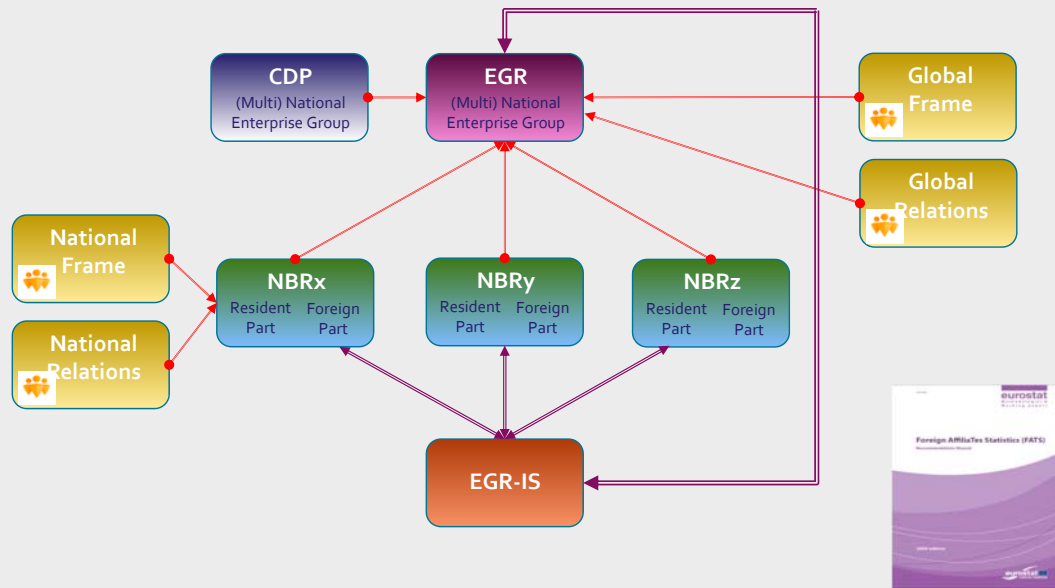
CDP
(Multi) National Enterprise Group

EGR
(Multi) National Enterprise Group

Global Frame

Global Relations

National Frame

National Relations

NBRx
Resident Part
Foreign Part

NBRy
Resident Part
Foreign Part

NBRz
Resident Part
Foreign Part

EGR-IS

eurostat

Foreign AffiliaTes Statistics (FATS)

eurostat